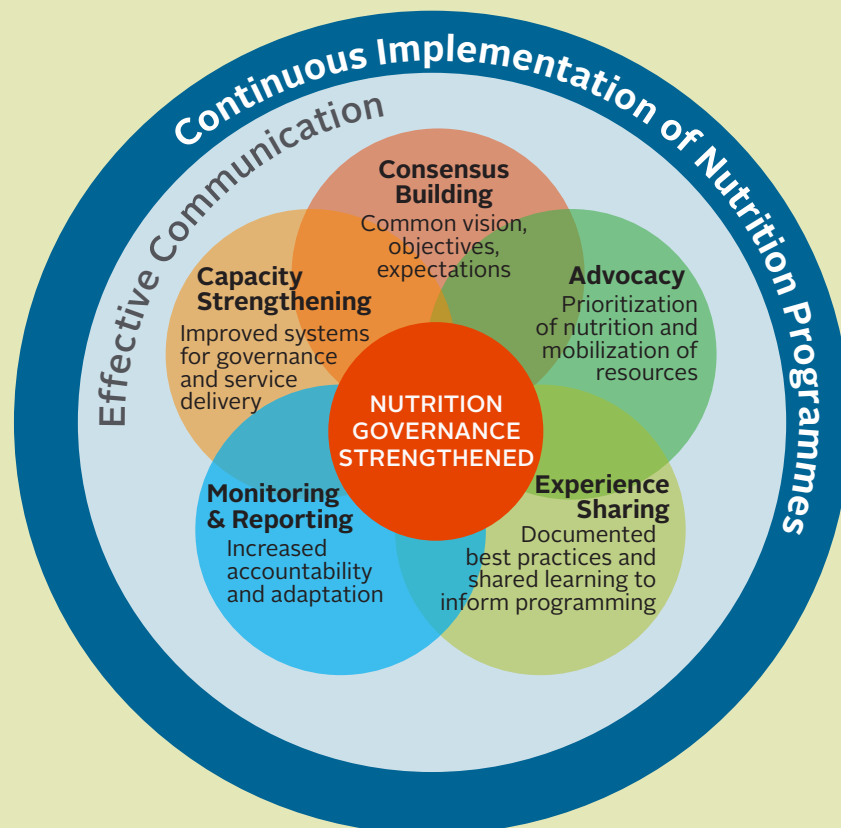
Continuous Implementation of Nutrition Programmes

Effective Communication

Consensus Building
Common vision, objectives, expectations

Advocacy
Prioritization of nutrition and mobilization of resources

Capacity Strengthening
Improved systems for governance and service delivery

NUTRITION GOVERNANCE STRENGTHENED

Experience Sharing
Documented best practices and shared learning to inform programming

Monitoring & Reporting
Increased accountability and adaptation